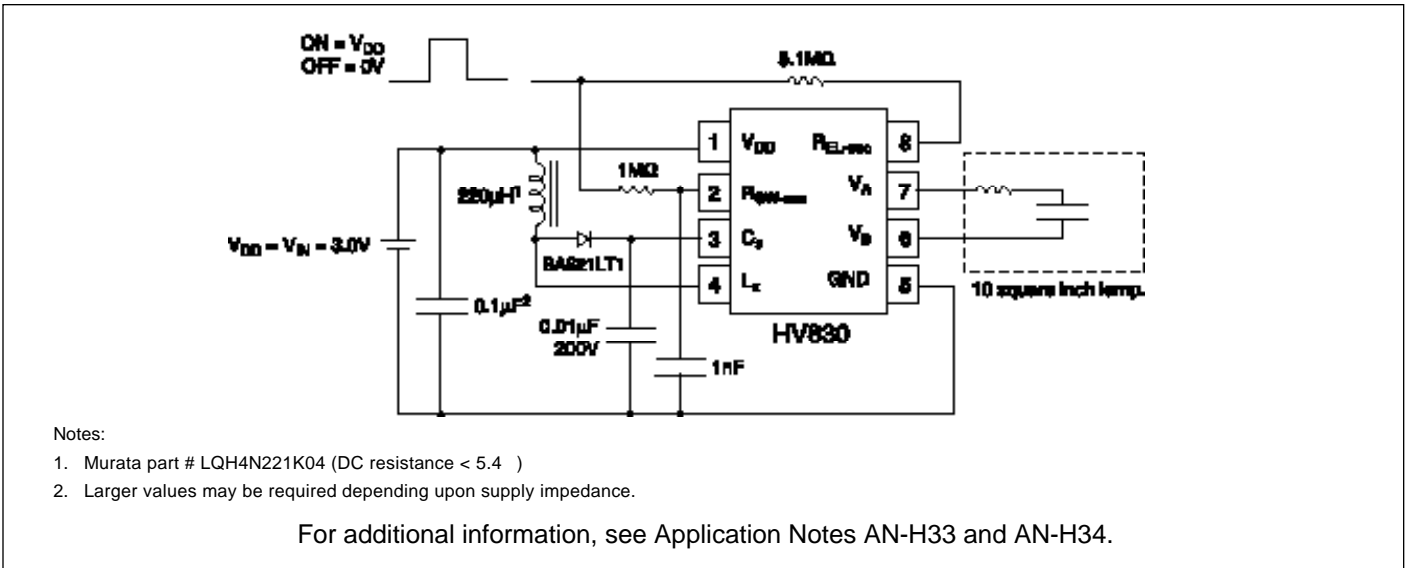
ON = $V_{DD}$
OFF = 0V

5.1MΩ

1 $V_{DD}$
$R_{EL-osc}$ 8

1MΩ

220μH$^1$

2 $R_{SW-osc}$
$V_A$ 7

$V_{DD}$ = $V_{IN}$ = 3.0V

3 $C_S$
$V_B$ 6

BAS21LT1

4 $L_X$
GND 5

10 square inch lamp.

0.1μF$^2$

0.01μF
200V

HV830

1nF

Notes:

1. Murata part # LQH4N221K04 (DC resistance < 5.4 )

2. Larger values may be required depending upon supply impedance.

For additional information, see Application Notes AN-H33 and AN-H34.